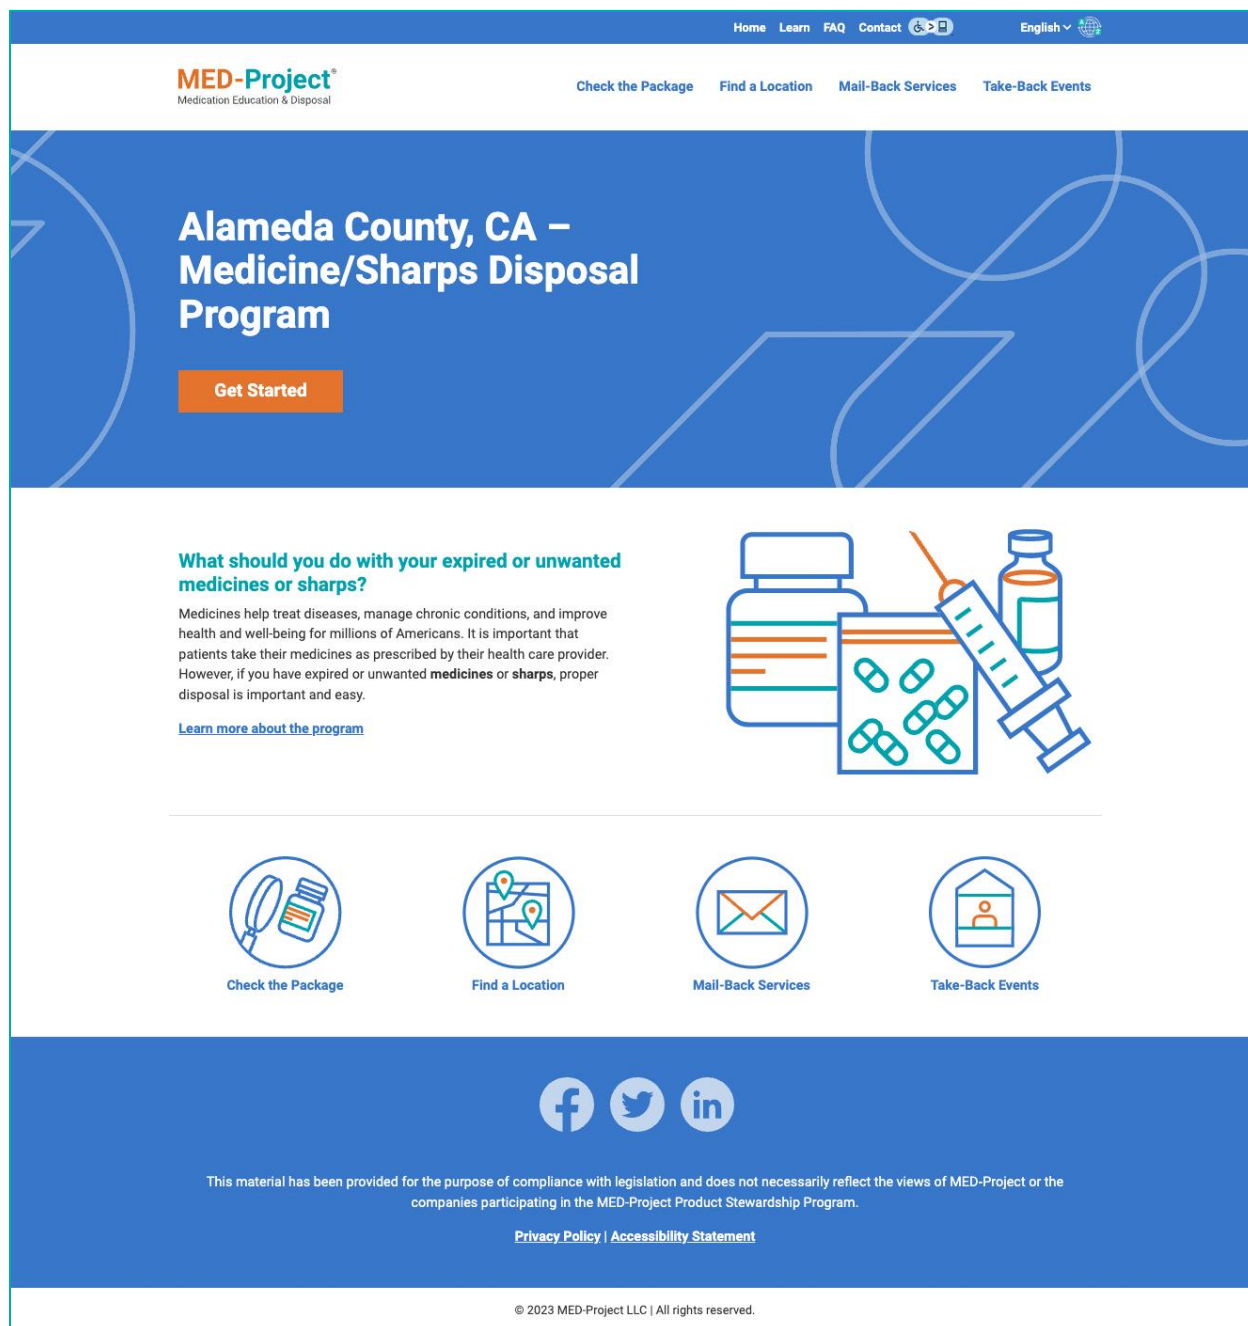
Home Learn FAQ Contact English

MED-Project®
Medication Education & Disposal

Check the Package Find a Location Mail-Back Services Take-Back Events

Alameda County, CA – Medicine/Sharps Disposal Program

Get Started

What should you do with your expired or unwanted medicines or sharps?

Medicines help treat diseases, manage chronic conditions, and improve health and well-being for millions of Americans. It is important that patients take their medicines as prescribed by their health care provider. However, if you have expired or unwanted **medicines** or **sharps**, proper disposal is important and easy.

Learn more about the program

Check the Package

Find a Location

Mail-Back Services

Take-Back Events

This material has been provided for the purpose of compliance with legislation and does not necessarily reflect the views of MED-Project or the companies participating in the MED-Project Product Stewardship Program.

Privacy Policy | Accessibility Statement

© 2023 MED-Project LLC | All rights reserved.